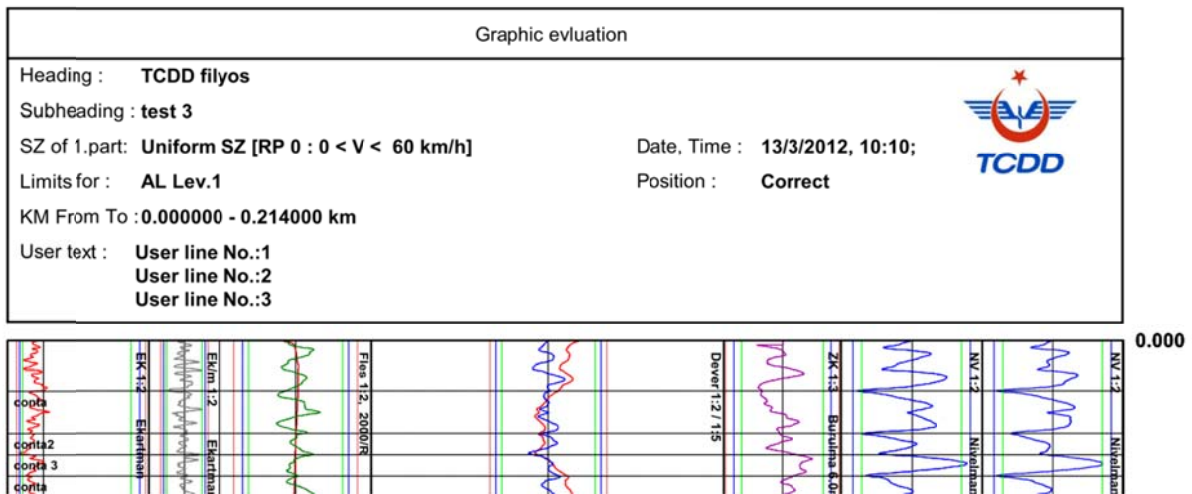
Graphic evluation

Heading : TCDD filyos

Subheading : test 3

SZ of 1.part: Uniform SZ [RP 0 : 0 < V < 60 km/h]

Date, Time : 13/3/2012, 10:10;

Limits for : AL Lev.1

Position : Correct

KM From To : 0.000000 - 0.214000 km

User text : User line No.:1
User line No.:2
User line No.:3

TCDD

0.000

EK 1:2

Ekartman

Ek/m 1:2

Ekartman

Fles 1:2, 2000/R

Dever 1:2 / 1:5

ZK 1:3

Burulma 6.0

NV 1:2

Nivelman

NV 1:2

Nivelman

conta

conta2

conta 3

conta